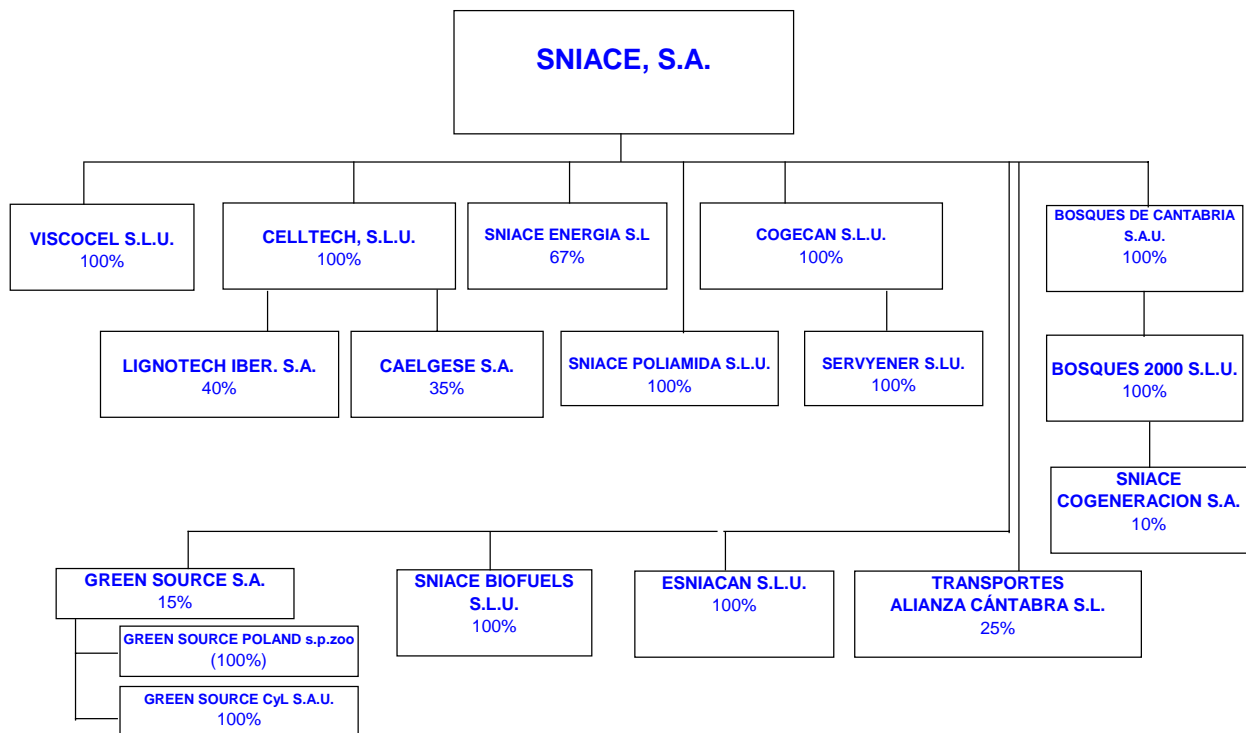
SNIACE, S.A.

VISCOCEL S.L.U.
100%

CELLTECH, S.L.U.
100%

SNIACE ENERGIA S.L
67%

COGECAN S.L.U.
100%

BOSQUES DE CANTABRIA S.A.U.
100%

LIGNOTECH IBER. S.A.
40%

CAELGESE S.A.
35%

SNIACE POLIAMIDA S.L.U.
100%

SERVYENER S.LU.
100%

BOSQUES 2000 S.L.U.
100%

SNIACE COGENERACION S.A.
10%

GREEN SOURCE S.A.
15%

GREEN SOURCE POLAND s.p.zoo
(100%)

GREEN SOURCE CyL S.A.U.
100%

SNIACE BIOFUELS S.L.U.
100%

ESNIACAN S.L.U.
100%

TRANSPORTES ALIANZA CÁNTABRA S.L.
25%